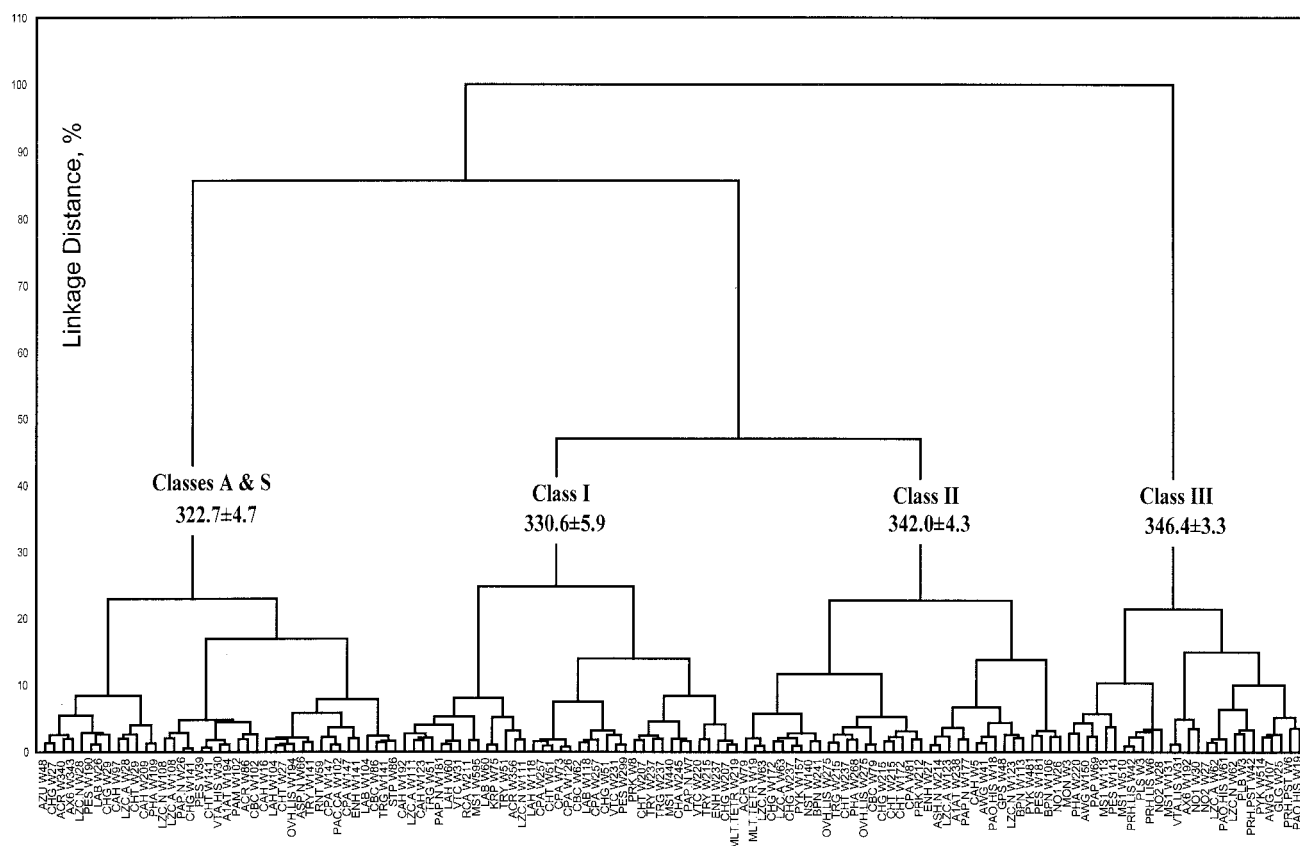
110
100
90
80
70
60
50
40
30
20
10
0

Linkage Distance, %

Classes A & S
322.7±4.7

Class I
330.6±5.9

Class II
342.0±4.3

Class III
346.4±3.3

AZU W48 CHG W27 ACR W340 AXG W43 LZC N W28 PES W190 LAB W26 CHG W29 CAH W97 LZC A W28 CHT W29 CAH W209 PHA W109 LZC N W108 LZC A W108 PAP W26 CHG W141 PES W39 CHT W31 VTA HIS W30 ATA1 W194 PAM W102 ACR W86 CBC W102 CAH W116 LAH W104 CHT W94 OVH LIS W94 ASP N W66 TRT W59 TRG W62 CPA W147 PACPA W102 CPA W141 ENH W141 LAB W66 CBC W86 TRG W141 PST W86 CAH W102 LZC A W111 CAH W123 TRG W51 PAP N W181 LAH W60 VTC W31 RCA W211 MSI W305 LAB W60 KRP W75 TRY W63 ACR W356 LZC N W111 LAH W118 CPA W257 CHT W51 CPA W171 CPA W126 CBC W62 LAB W118 CPA W257 CHG W51 VTC W31 PES W299 PRK W99 CHT W57 TRY W237 TRG W237 MSI W440 CHA W245 PAP W207 VTC W220 TRY W215 ENH W207 CHG W207 MLT TETR W219 MLT LETR W19 LZC N W63 CHG A W63 CHG W237 PYK W157 NST W140 BPN W241 OVH LIS W275 TRG W215 CHT W237 PHA W268 OVH LIS W275 CBC W79 CHG W215 CHT W175 CHT W215 CPA W241 PRK W212 ENH W27 ASH N W214 LZC A W133 ATA1 W238 PAP N W177 CAH W5 AWG W41 PAO HIS W18 GPS W48 LZC N W123 BPN W113 PYK W481 PES W181 BPN W69 NO1 W26 NO1 W23 MON W23 PHA W220 AWG W150 PAP W169 MSI W113 PES W141 MSI W510 PRH LIS W42 PLS W3 PRH LIS W6 NO2 W28 MSI W131 VTA HIS W39 AXG W152 NO1 W30 NO2 W5 LZC A W62 PAO HIS W61 LZC N W62 PLB W3 PRH PST W42 PLS W514 AWG W107 GLG W25 PRH PST W6 PAO HIS W19